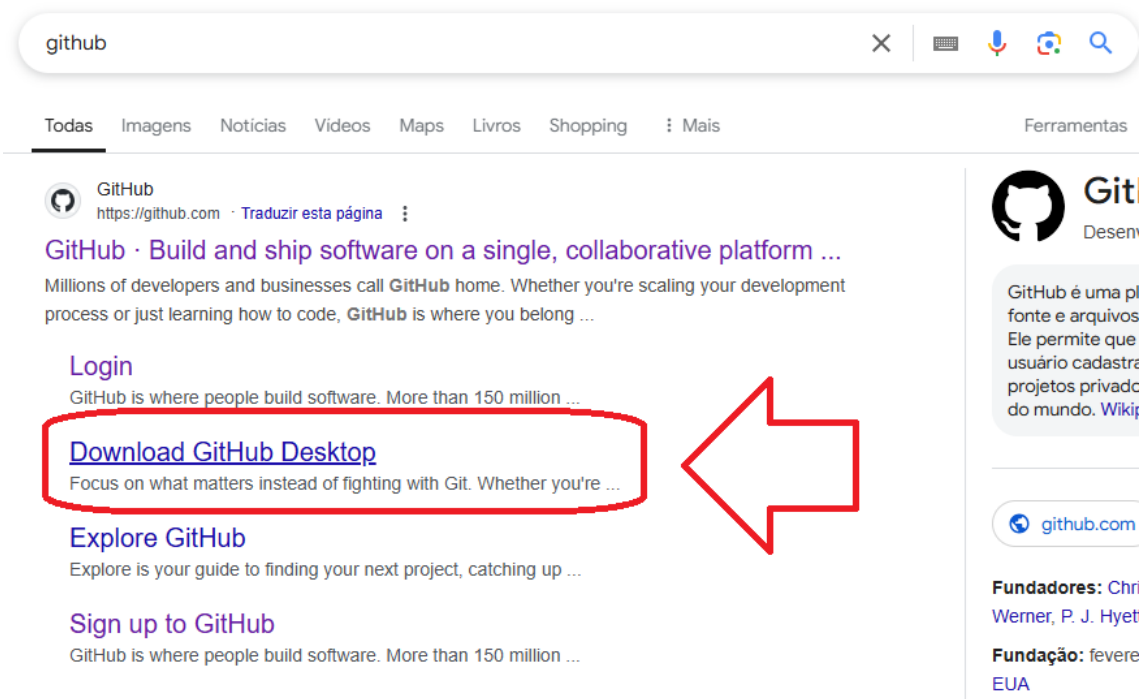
github

Todas Imagens Notícias Vídeos Maps Livros Shopping ⋮ Mais Ferramentas

GitHub
https://github.com · Traduzir esta página

GitHub · Build and ship software on a single, collaborative platform ...

Millions of developers and businesses call GitHub home. Whether you're scaling your development process or just learning how to code, GitHub is where you belong ...

Login
GitHub is where people build software. More than 150 million ...

Download GitHub Desktop
Focus on what matters instead of fighting with Git. Whether you're ...

Explore GitHub
Explore is your guide to finding your next project, catching up ...

Sign up to GitHub
GitHub is where people build software. More than 150 million ...

Git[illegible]
Desenv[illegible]

GitHub é uma pl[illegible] fonte e arquivos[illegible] Ele permite que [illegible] usuário cadastra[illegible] projetos privado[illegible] do mundo. Wikip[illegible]

github.com

Fundadores: Chri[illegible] Werner, P. J. Hyet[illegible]

Fundação: fevere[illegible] EUA